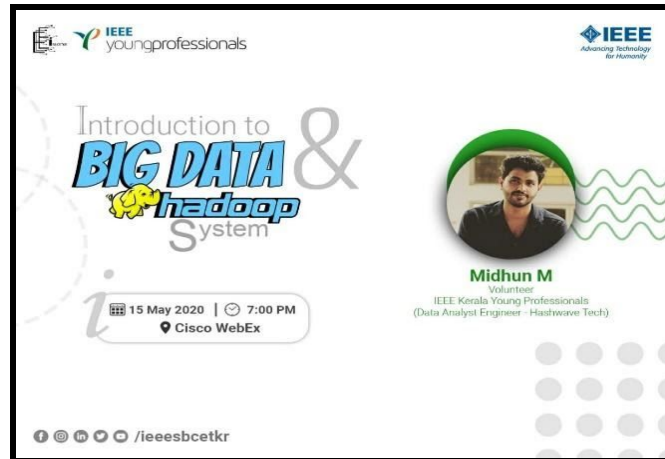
IEEE
youngprofessionals

IEEE
Advancing Technology for Humanity

Introduction to
BIG DATA
&
hadoop
System

15 May 2020 | 7:00 PM
Cisco WebEx

Midhun M
Volunteer
IEEE Kerala Young Professionals
(Data Analyst Engineer - Hashwave Tech)

/ieeesbcetkr